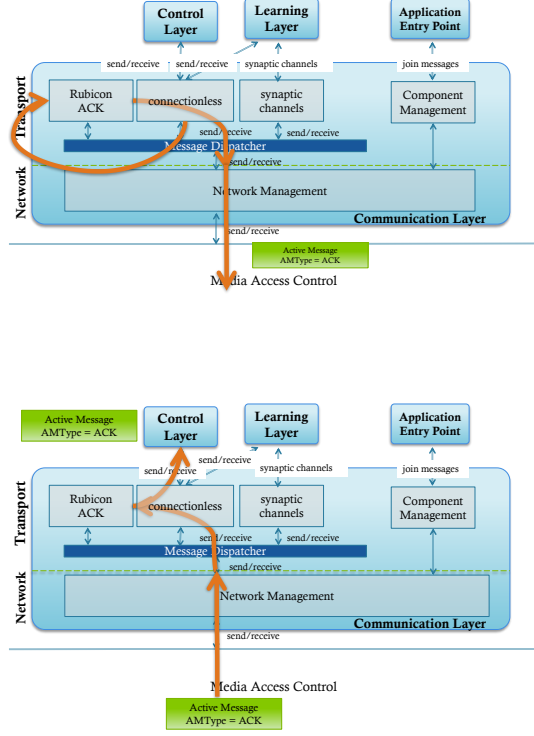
Control Layer

Learning Layer

Application Entry Point

send/receive

send/receive

synaptic channels

join messages

Transport

Rubicon ACK

connectionless

synaptic channels

Component Management

send/receive

send/receive

Message Dispatcher

send/receive

Network

Network Management

Communication Layer

send/receive

Active Message
AMType = ACK

Media Access Control

Active Message
AMType = ACK

Control Layer

Learning Layer

Application Entry Point

send/receive

send/receive

synaptic channels

join messages

Transport

Rubicon ACK

connectionless

synaptic channels

Component Management

send/receive

send/receive

Message Dispatcher

send/receive

Network

Network Management

Communication Layer

send/receive

Media Access Control

Active Message
AMType = ACK